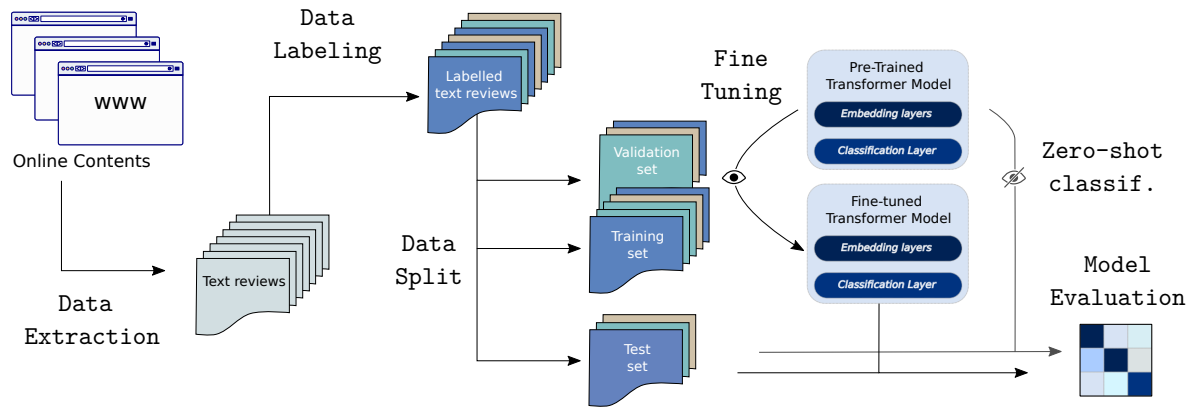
WWW

Online Contents

Data Extraction

Text reviews

Data Labeling

Labelled text reviews

Data Split

Validation set

Training set

Test set

Fine Tuning

Pre-Trained Transformer Model

Embedding layers

Classification Layer

Fine-tuned Transformer Model

Embedding layers

Classification Layer

Zero-shot classif.

Model Evaluation